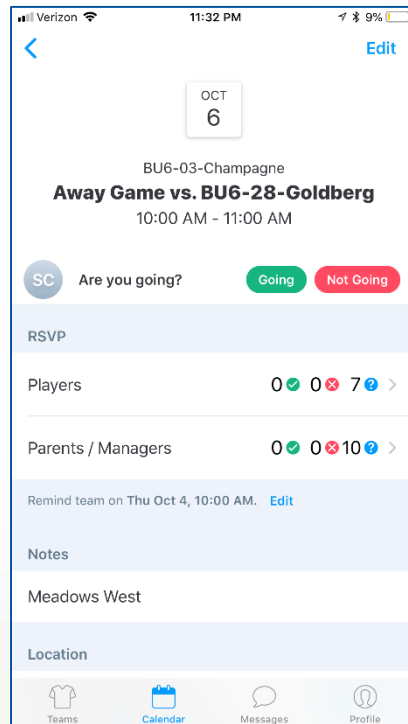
Verizon 11:32 PM 9%

Edit

OCT
6

BU6-03-Champagne
Away Game vs. BU6-28-Goldberg
10:00 AM - 11:00 AM

SC Are you going? Going Not Going

RSVP

Players 0 0 7

Parents / Managers 0 0 10

Remind team on Thu Oct 4, 10:00 AM. Edit

Notes

Meadows West

Location

Teams Calendar Messages Profile